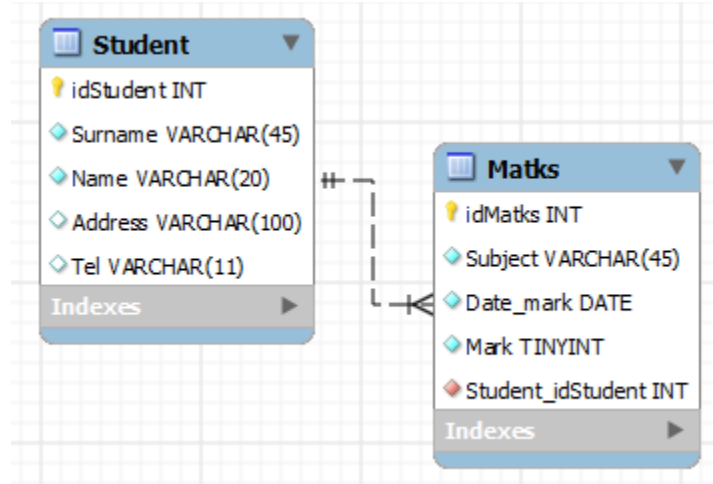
Student

idStudent INT

Surname VARCHAR(45)

Name VARCHAR(20)

Address VARCHAR(100)

Tel VARCHAR(11)

Indexes

Matks

idMatks INT

Subject VARCHAR(45)

Date_mark DATE

Mark TINYINT

Student_idStudent INT

Indexes